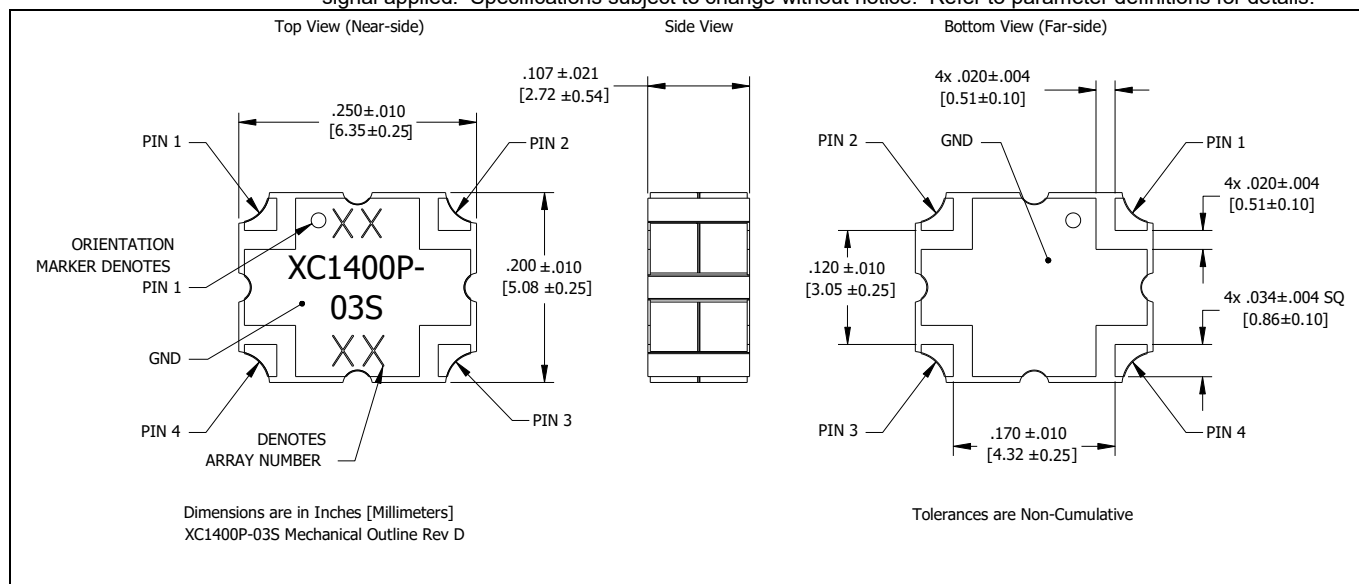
signal applied. Specifications subject to change without notice. Refer to parameter definitions for details.

Top View (Near-side)

Side View

Bottom View (Far-side)

.250±.010
[6.35±0.25]

PIN 1

PIN 2

XX

XC1400P-
03S

XX

ORIENTATION
MARKER DENOTES
PIN 1

GND

PIN 4

DENOTES
ARRAY NUMBER

PIN 3

.200 ±.010
[5.08 ±0.25]

.107 ±.021
[2.72 ±0.54]

4x .020±.004
[0.51±0.10]

PIN 2

GND

PIN 1

4x .020±.004
[0.51±0.10]

.120 ±.010
[3.05 ±0.25]

4x .034±.004 SQ
[0.86±0.10]

PIN 3

.170 ±.010
[4.32 ±0.25]

PIN 4

Dimensions are in Inches [Millimeters]
XC1400P-03S Mechanical Outline Rev D

Tolerances are Non-Cumulative